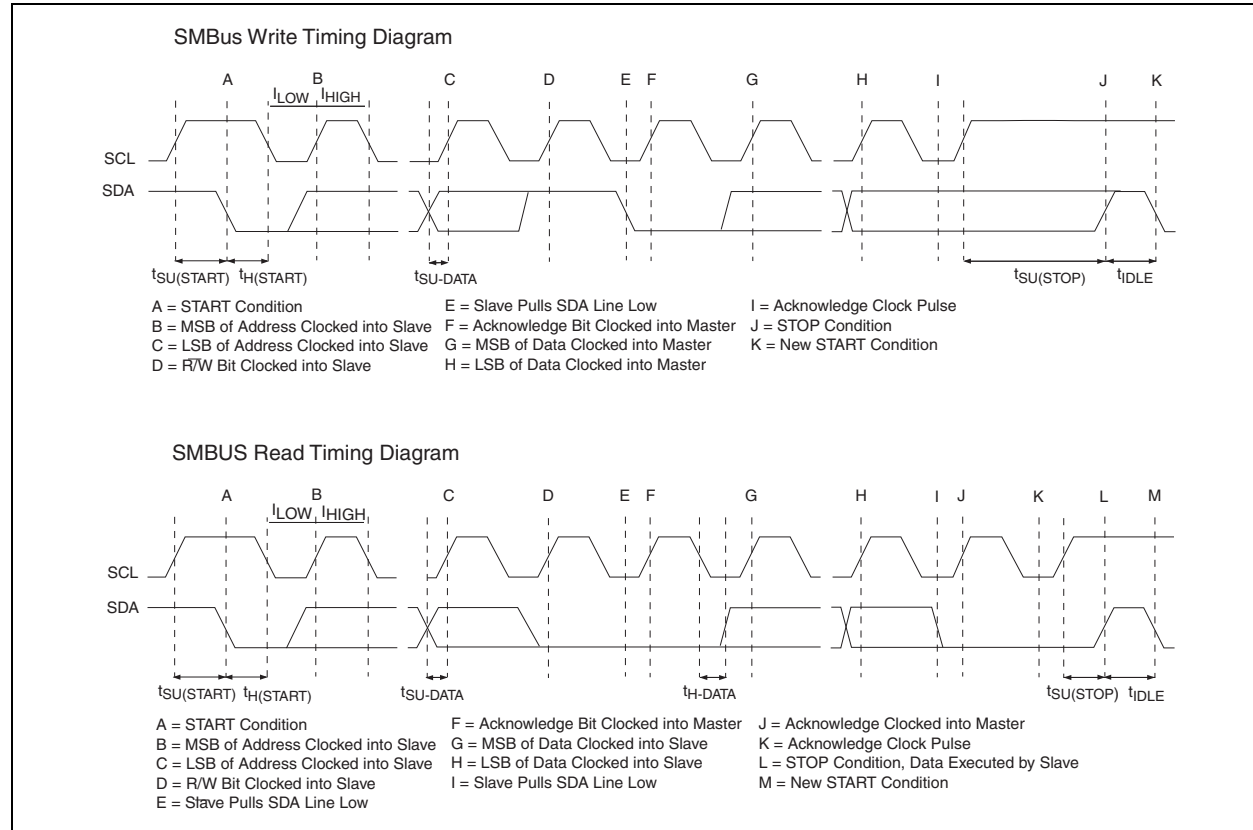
SMBus Write Timing Diagram

A B C D E F G H I J K

$I_{LOW}$ $I_{HIGH}$

SCL

SDA

$t_{SU(START)}$ $t_{H(START)}$ $t_{SU\text{-}DATA}$ $t_{SU(STOP)}$ $t_{IDLE}$

A = START Condition
B = MSB of Address Clocked into Slave
C = LSB of Address Clocked into Slave
D = $\overline{R}$/W Bit Clocked into Slave

E = Slave Pulls SDA Line Low
F = Acknowledge Bit Clocked into Master
G = MSB of Data Clocked into Master
H = LSB of Data Clocked into Master

I = Acknowledge Clock Pulse
J = STOP Condition
K = New START Condition

SMBUS Read Timing Diagram

A B C D E F G H I J K L M

$I_{LOW}$ $I_{HIGH}$

SCL

SDA

$t_{SU(START)}$ $t_{H(START)}$ $t_{SU\text{-}DATA}$ $t_{H\text{-}DATA}$ $t_{SU(STOP)}$ $t_{IDLE}$

A = START Condition
B = MSB of Address Clocked into Slave
C = LSB of Address Clocked into Slave
D = R/W Bit Clocked into Slave
E = Slave Pulls SDA Line Low

F = Acknowledge Bit Clocked into Master
G = MSB of Data Clocked into Slave
H = LSB of Data Clocked into Slave
I = Slave Pulls SDA Line Low

J = Acknowledge Clocked into Master
K = Acknowledge Clock Pulse
L = STOP Condition, Data Executed by Slave
M = New START Condition